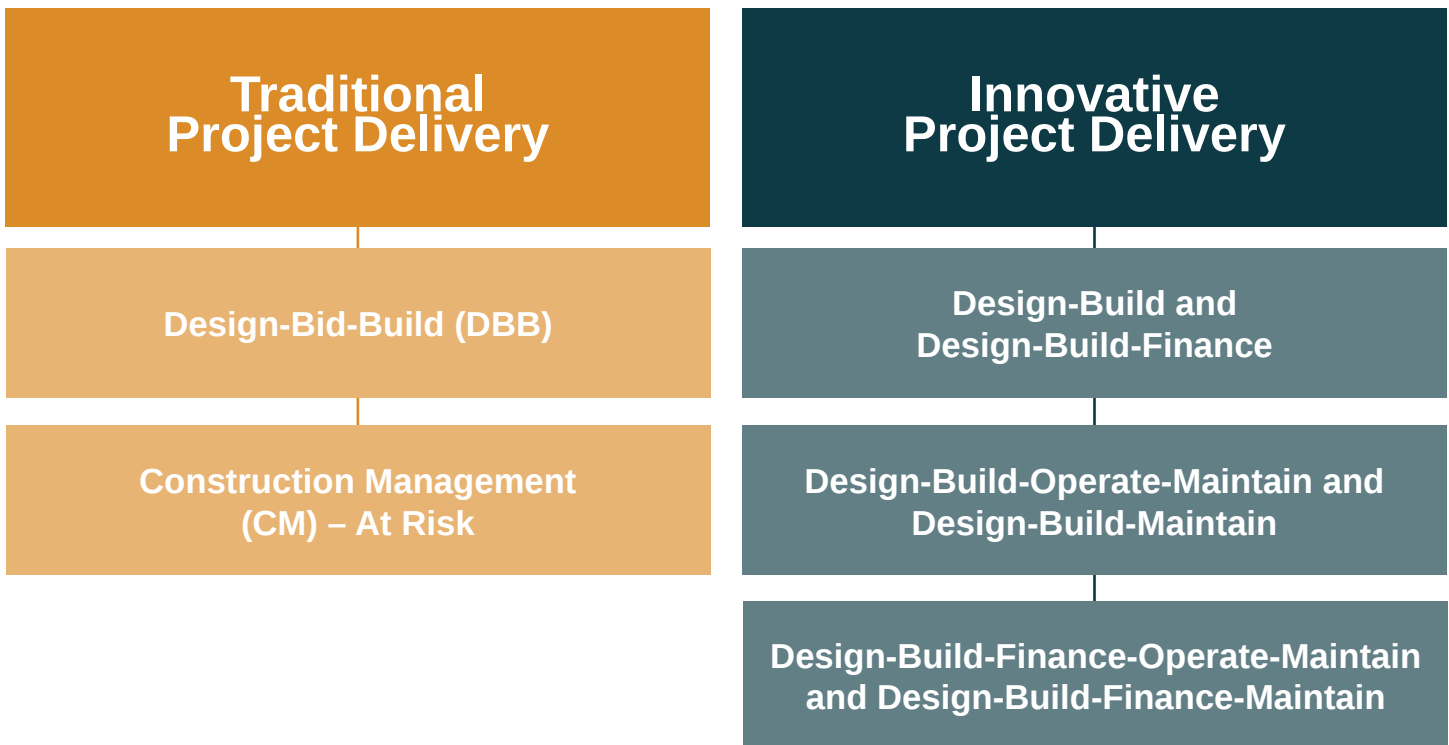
Traditional
Project Delivery

Design-Bid-Build (DBB)

Construction Management (CM) – At Risk

Innovative
Project Delivery

Design-Build and Design-Build-Finance

Design-Build-Operate-Maintain and Design-Build-Maintain

Design-Build-Finance-Operate-Maintain and Design-Build-Finance-Maintain